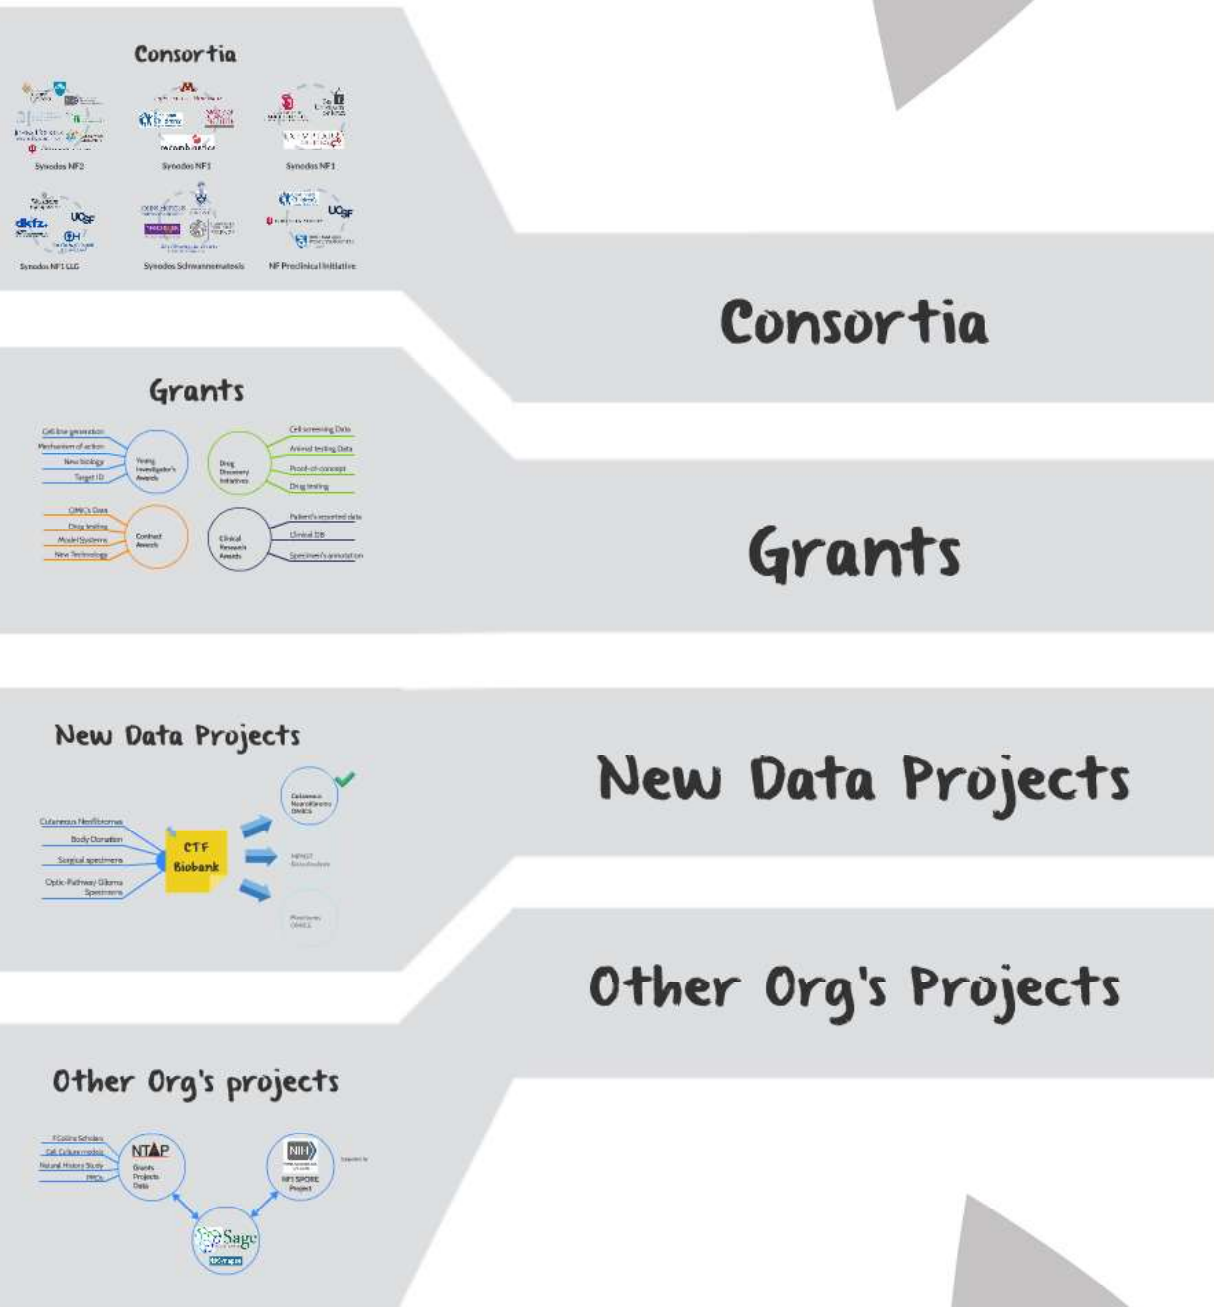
Consortia

Synodos NF2

Synodos NF1

Synodos NF1

dkfz. UCSF

Synodos NF1 LLG

Synodos Schwannomatosis

UCSF

NF Preclinical Initiative

Consortia

Grants

Cell line generation
Mechanism of action
New biology
Target ID

Young Investigator's Awards

Drug Discovery Initiatives

Cell screening Data
Animal testing Data
Proof-of-concept
Drug testing

OMIC's Data
Drug testing
Model Systems
New Technology

Contract Awards

Clinical Research Awards

Patient's reported data
Clinical DB
Specimen's annotation

Grants

New Data Projects

Cutaneous Neurofibroma
Body Donation
Surgical specimens
Optic-Pathway Glioma Specimens

CTF Biobank

Cutaneous Neurofibroma OMICS

MPNST
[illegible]

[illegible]
OMICS

New Data Projects

Other Org's Projects

Other Org's projects

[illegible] Scholars
Cell Culture models
Natural History Study
PROs

NTAP
Grants
Projects
Data

NIH

NF1 SPORE Project

Sage